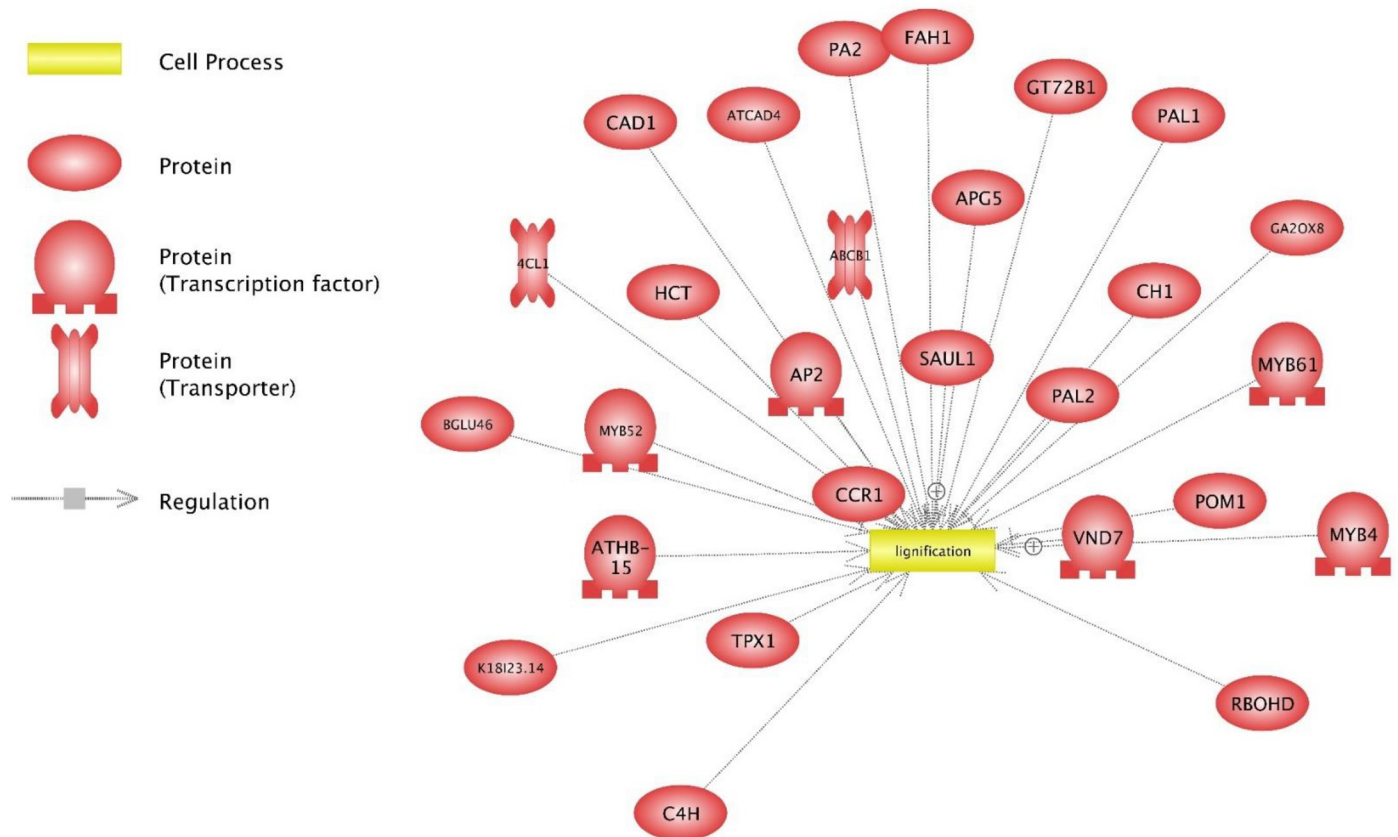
Cell Process

Protein

Protein (Transcription factor)

Protein (Transporter)

Regulation

PA2
FAH1
GT72B1
CAD1
ATCAD4
PAL1
APG5
4CL1
ABCB1
GA2OX8
HCT
CH1
AP2
SAUL1
MYB61
PAL2
BGLU46
MYB52
CCR1
POM1
lignification
VND7
MYB4
ATHB-15
TPX1
K18I23.14
RBOHD
C4H